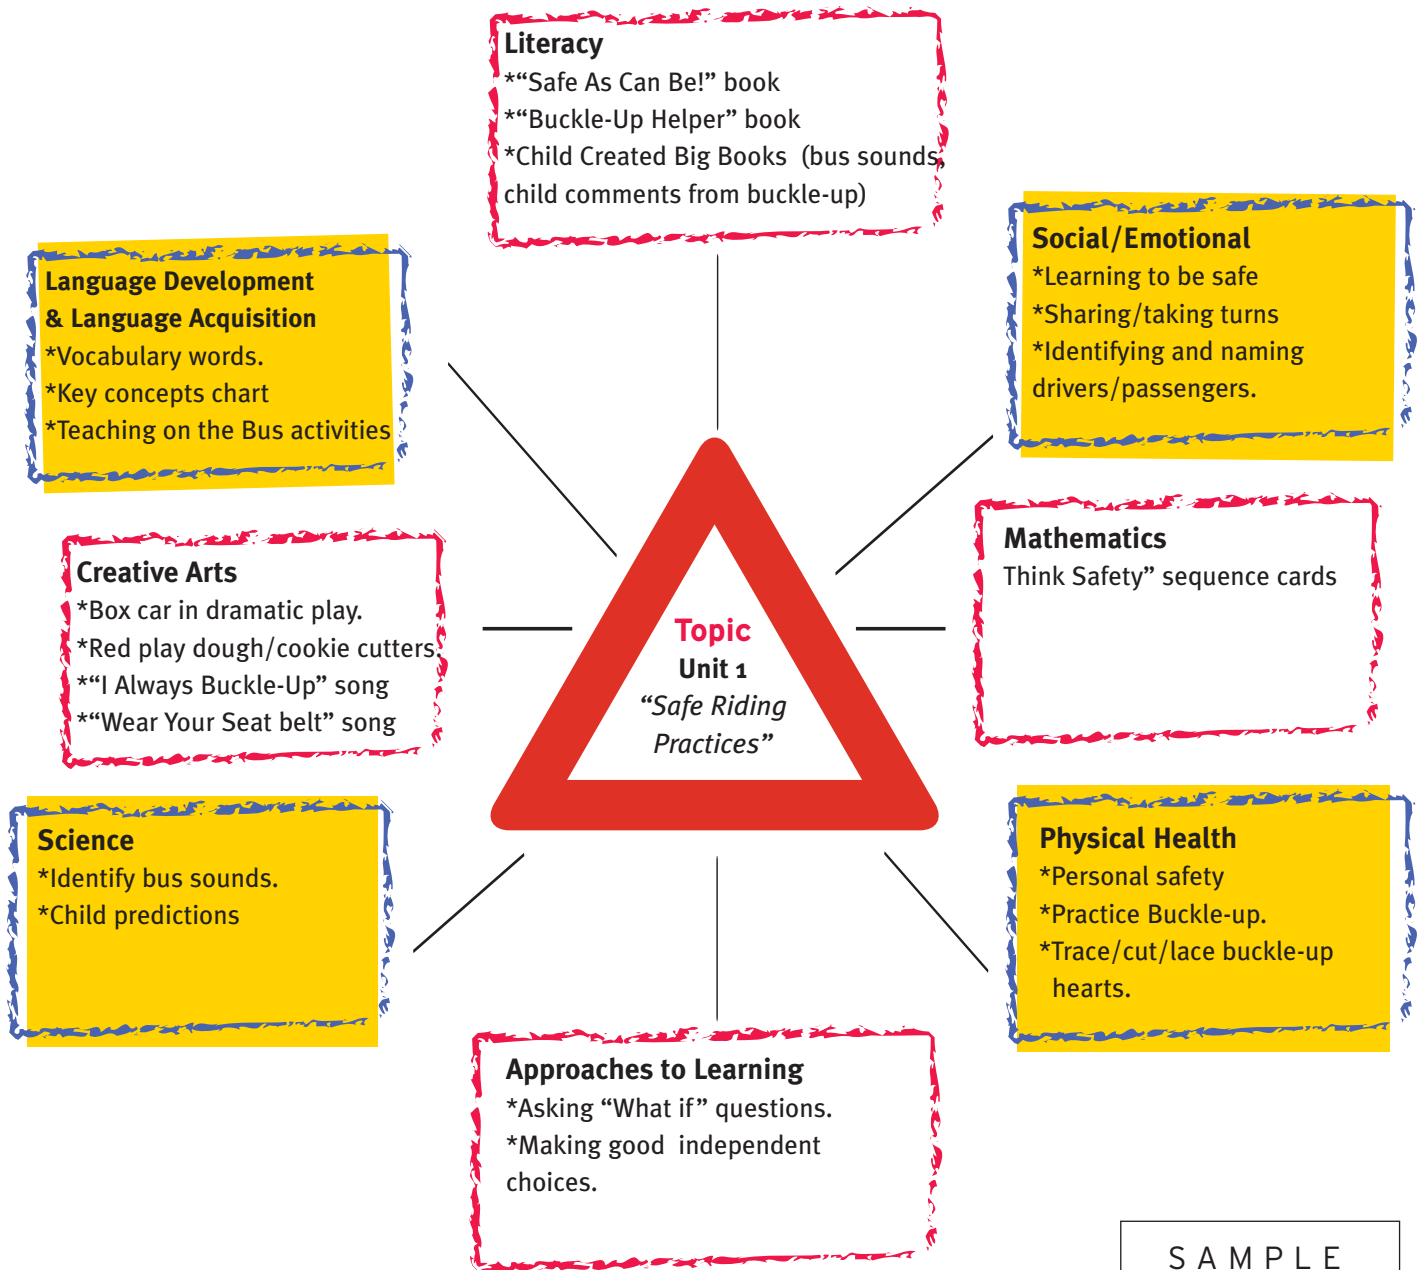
Literacy
*“Safe As Can Be!” book
*“Buckle-Up Helper” book
*Child Created Big Books (bus sounds, child comments from buckle-up)

Language Development & Language Acquisition
*Vocabulary words.
*Key concepts chart
*Teaching on the Bus activities

Social/Emotional
*Learning to be safe
*Sharing/taking turns
*Identifying and naming drivers/passengers.

Creative Arts
*Box car in dramatic play.
*Red play dough/cookie cutters.
*“I Always Buckle-Up” song
*“Wear Your Seat belt” song

Topic
Unit 1
“Safe Riding Practices”

Mathematics
Think Safety” sequence cards

Science
*Identify bus sounds.
*Child predictions

Physical Health
*Personal safety
*Practice Buckle-up.
*Trace/cut/lace buckle-up hearts.

Approaches to Learning
*Asking “What if” questions.
*Making good independent choices.

SAMPLE